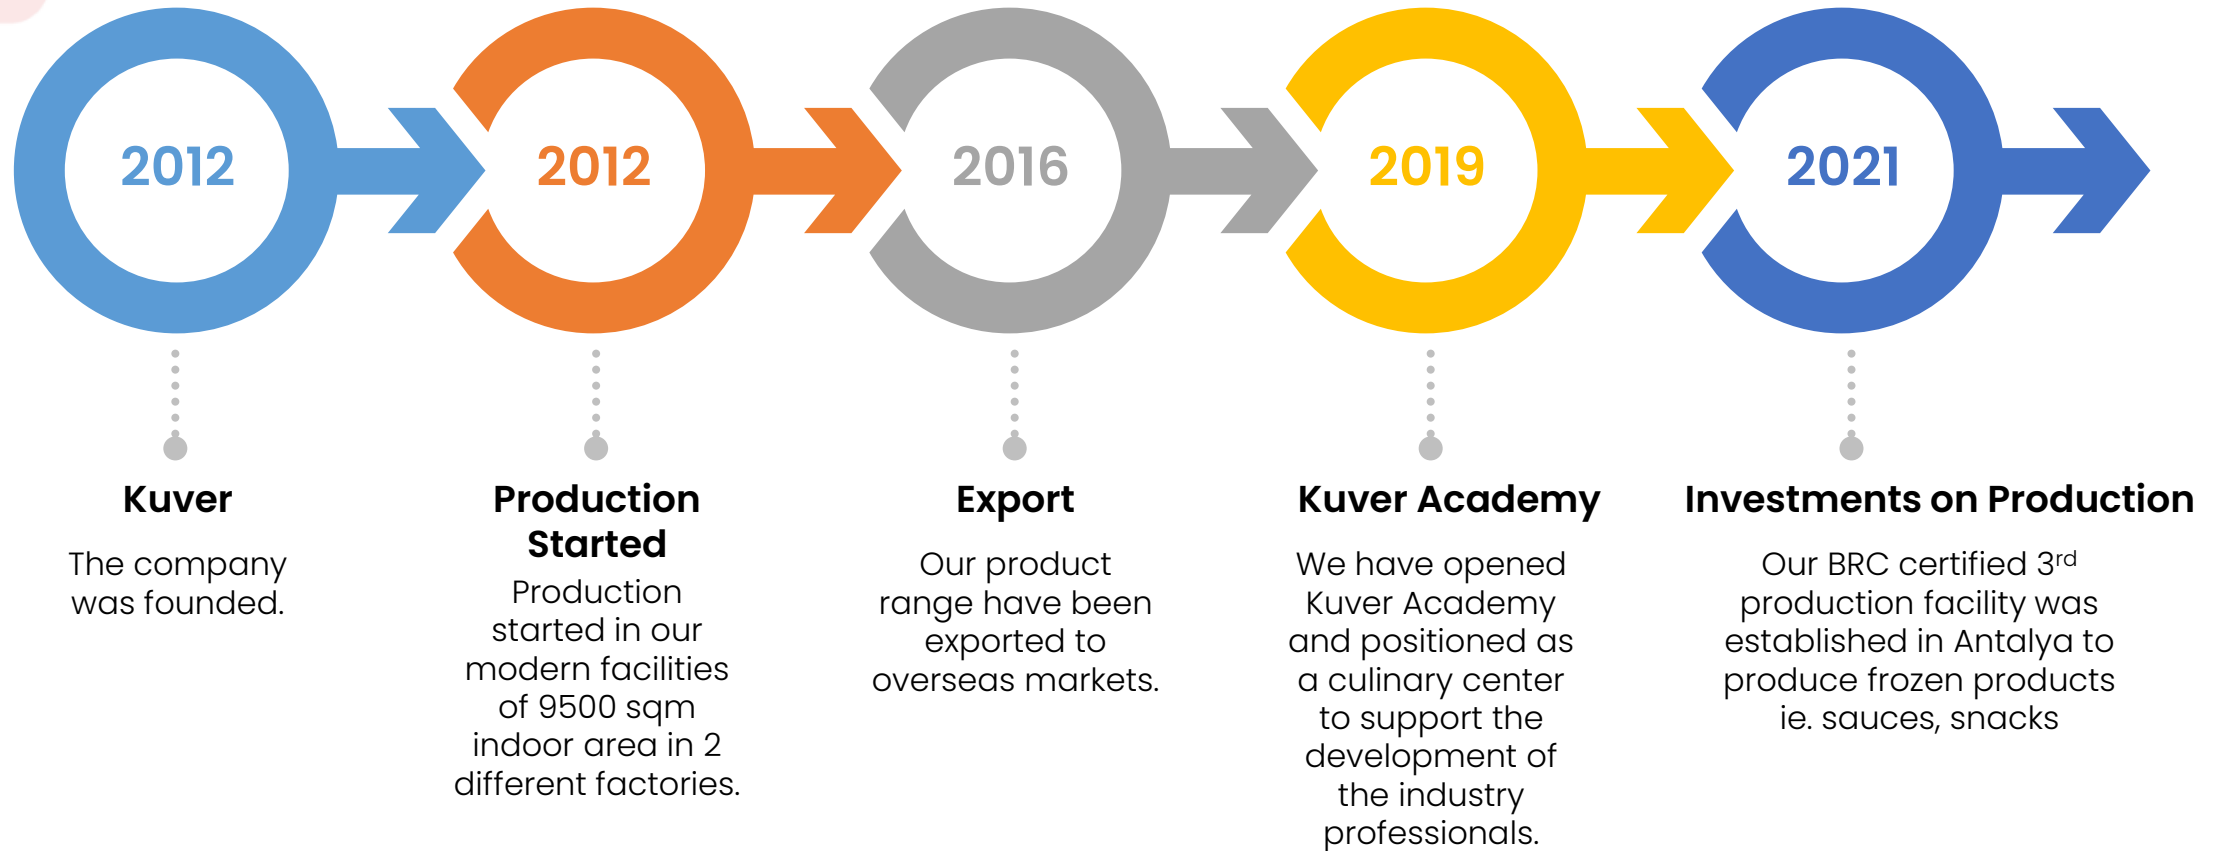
2012

Kuver

The company was founded.

2012

Production Started

Production started in our modern facilities of 9500 sqm indoor area in 2 different factories.

2016

Export

Our product range have been exported to overseas markets.

2019

Kuver Academy

We have opened Kuver Academy and positioned as a culinary center to support the development of the industry professionals.

2021

Investments on Production

Our BRC certified 3$^{rd}$ production facility was established in Antalya to produce frozen products ie. sauces, snacks